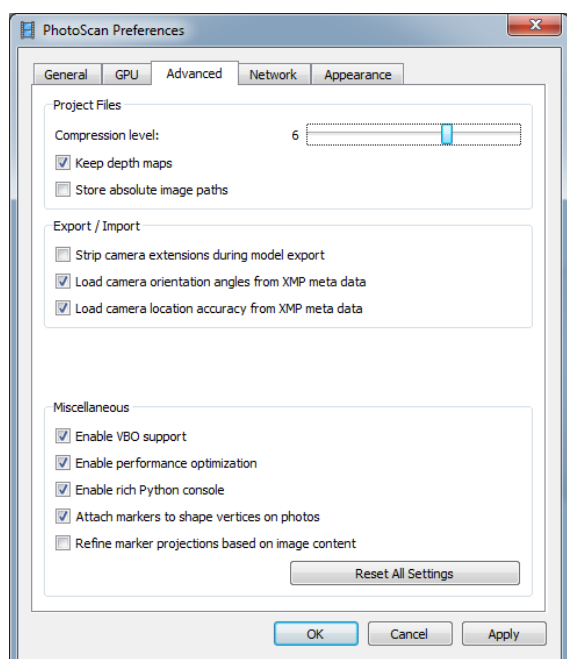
PhotoScan Preferences

General | GPU | Advanced | Network | Appearance

Project Files

Compression level: 6

Keep depth maps

Store absolute image paths

Export / Import

Strip camera extensions during model export

Load camera orientation angles from XMP meta data

Load camera location accuracy from XMP meta data

Miscellaneous

Enable VBO support

Enable performance optimization

Enable rich Python console

Attach markers to shape vertices on photos

Refine marker projections based on image content

Reset All Settings

OK | Cancel | Apply